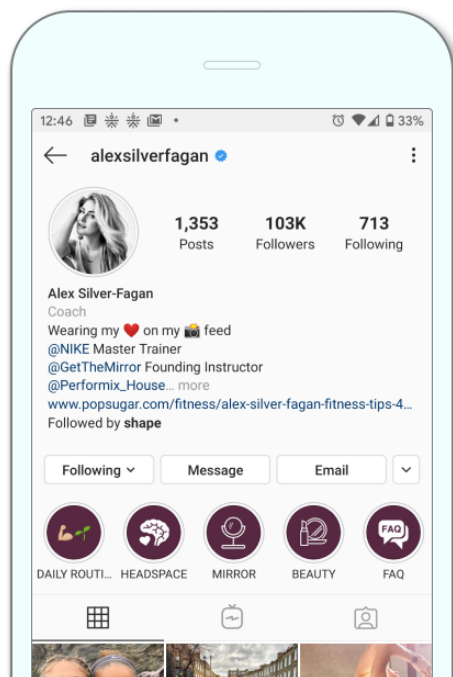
12:46 33%

alexsilverfagan

1,353 Posts
103K Followers
713 Following

Alex Silver-Fagan
Coach
Wearing my ❤️ on my 📸 feed
@NIKE Master Trainer
@GetTheMirror Founding Instructor
@Performix_House... more
www.popsugar.com/fitness/alex-silver-fagan-fitness-tips-4...
Followed by shape

Following
Message
Email

DAILY ROUTI...
HEADSPACE
MIRROR
BEAUTY
FAQ